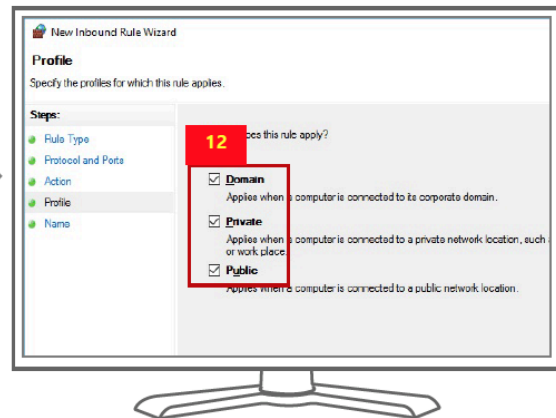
New Inbound Rule Wizard

Profile

Specify the profiles for which this rule applies.

Steps:

Rule Type

Protocol and Ports

Action

Profile

Name

12

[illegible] oes this rule apply?

Domain

Applies whe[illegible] computer is connected to its corporate domain.

Private

Applies whe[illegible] computer is connected to a private network location, such a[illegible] or work place.

Public

Applies whe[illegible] computer is connected to a public network location.